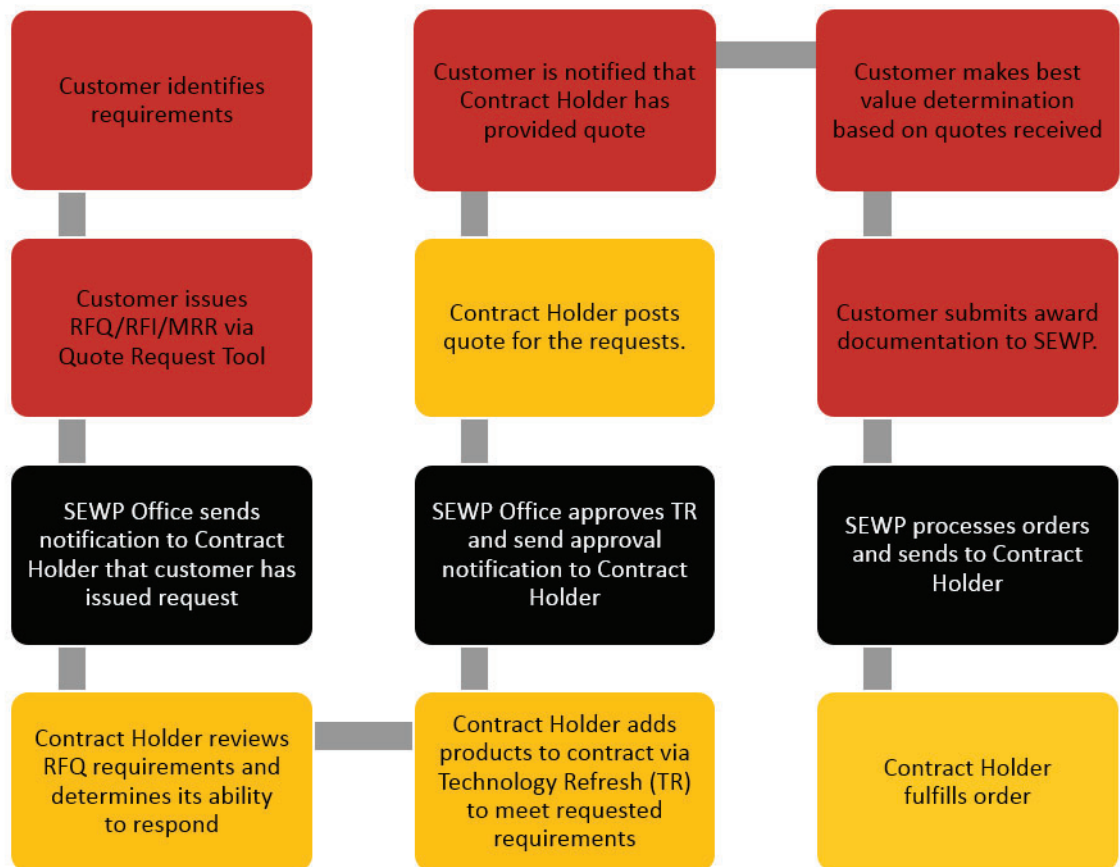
Customer identifies requirements

Customer issues RFQ/RFI/MRR via Quote Request Tool

SEWP Office sends notification to Contract Holder that customer has issued request

Contract Holder reviews RFQ requirements and determines its ability to respond

Contract Holder adds products to contract via Technology Refresh (TR) to meet requested requirements

SEWP Office approves TR and send approval notification to Contract Holder

Contract Holder posts quote for the requests.

Customer is notified that Contract Holder has provided quote

Customer makes best value determination based on quotes received

Customer submits award documentation to SEWP.

SEWP processes orders and sends to Contract Holder

Contract Holder fulfills order